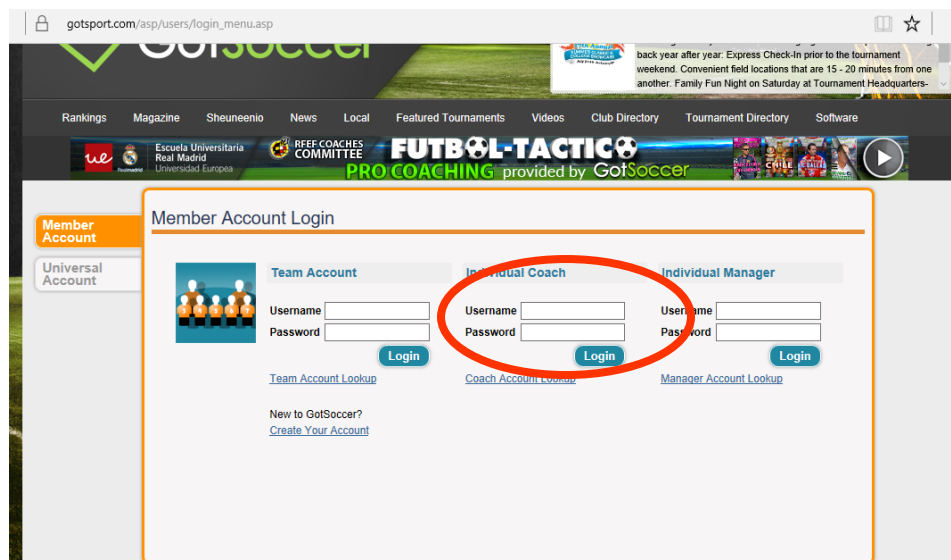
gotsport.com/asp/users/login_menu.asp

GotSoccer

back year after year: Express Check-In prior to the tournament weekend. Convenient field locations that are 15 - 20 minutes from one another. Family Fun Night on Saturday at Tournament Headquarters-

Rankings Magazine Sheuneenio News Local Featured Tournaments Videos Club Directory Tournament Directory Software

ue Escuela Universitaria Real Madrid Universidad Europea RFEF COACHES COMMITTEE FUTBOL-TACTICO PRO COACHING provided by GotSoccer

Member Account

Universal Account

Member Account Login

Team Account

Username
Password
Login
Team Account Lookup

New to GotSoccer?
Create Your Account

Individual Coach

Username
Password
Login
Coach Account Lookup

Individual Manager

Username
Password
Login
Manager Account Lookup